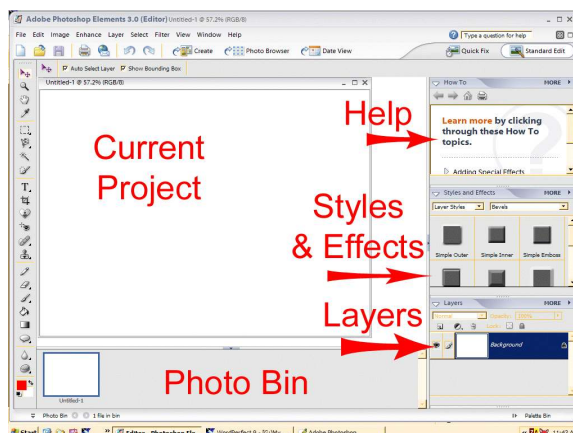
Adobe Photoshop Elements 3.0 (Editor) Untitled-1 @ 57.2% (RGB/8)

File Edit Image Enhance Layer Select Filter View Window Help

Type a question for help

Create Photo Browser Date View

Quick Fix Standard Edit

Auto Select Layer Show Bounding Box

Untitled-1 @ 57.2% (RGB/8)

Current Project

How To MORE

Help

Learn more by clicking through these How To topics.

Adding Special Effects

Styles and Effects MORE

Layer Styles Bevels

Styles & Effects

Simple Outer Simple Inner Simple Emboss

Layers MORE

Normal Opacity: 100%

Lock:

Layers

Background

Untitled-1

Photo Bin

Photo Bin 1 file in bin

Palette Bin

Start Editor - Photoshop Ele... WordPerfect 9 - [G:\My... Adobe Photoshop